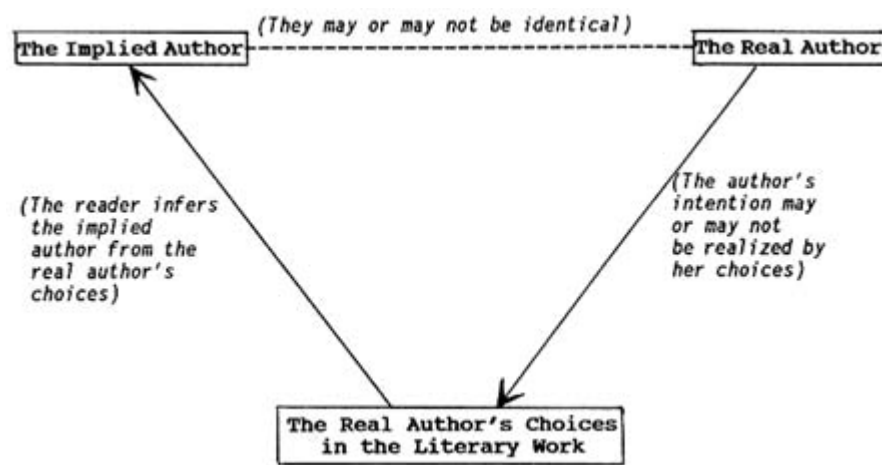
The Implied Author

(They may or may not be identical)

The Real Author

(The reader infers the implied author from the real author's choices)

(The author's intention may or may not be realized by her choices)

The Real Author's Choices in the Literary Work